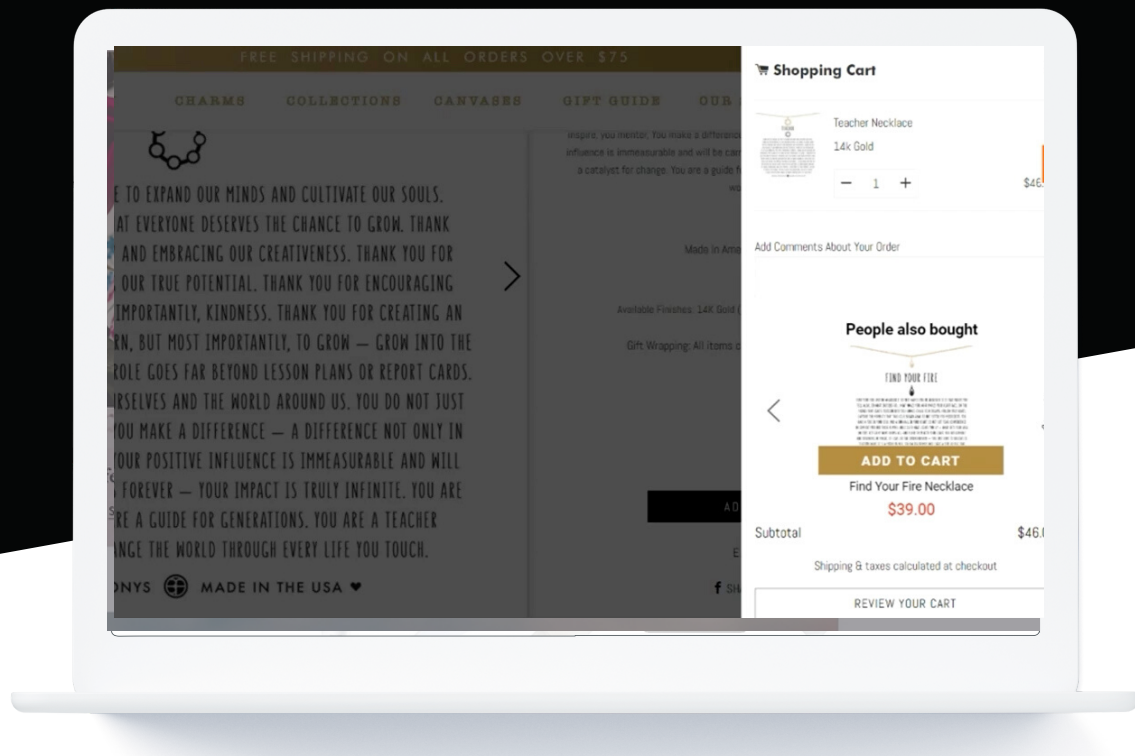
FREE SHIPPING ON ALL ORDERS OVER $75

CHARMS COLLECTIONS CANVASES GIFT GUIDE OUR

E TO EXPAND OUR MINDS AND CULTIVATE OUR SOULS. AT EVERYONE DESERVES THE CHANCE TO GROW. THANK AND EMBRACING OUR CREATIVENESS. THANK YOU FOR OUR TRUE POTENTIAL. THANK YOU FOR ENCOURAGING IMPORTANTLY, KINDNESS. THANK YOU FOR CREATING AN RN, BUT MOST IMPORTANTLY, TO GROW — GROW INTO THE ROLE GOES FAR BEYOND LESSON PLANS OR REPORT CARDS. RSELVES AND THE WORLD AROUND US. YOU DO NOT JUST YOU MAKE A DIFFERENCE — A DIFFERENCE NOT ONLY IN YOUR POSITIVE INFLUENCE IS IMMEASURABLE AND WILL FOREVER — YOUR IMPACT IS TRULY INFINITE. YOU ARE RE A GUIDE FOR GENERATIONS. YOU ARE A TEACHER NGE THE WORLD THROUGH EVERY LIFE YOU TOUCH.

ONYS MADE IN THE USA ♥

inspire, you mentor. You make a difference influence is immeasurable and will be car a catalyst for change. You are a guide f

Made in Ame

Available Finishes: 14K Gold (

Gift Wrapping: All items c

AD

Shopping Cart

Teacher Necklace
14k Gold
− 1 +
$46

Add Comments About Your Order

People also bought

FIND YOUR FIRE

ADD TO CART
Find Your Fire Necklace
$39.00

Subtotal $46.

Shipping & taxes calculated at checkout

REVIEW YOUR CART